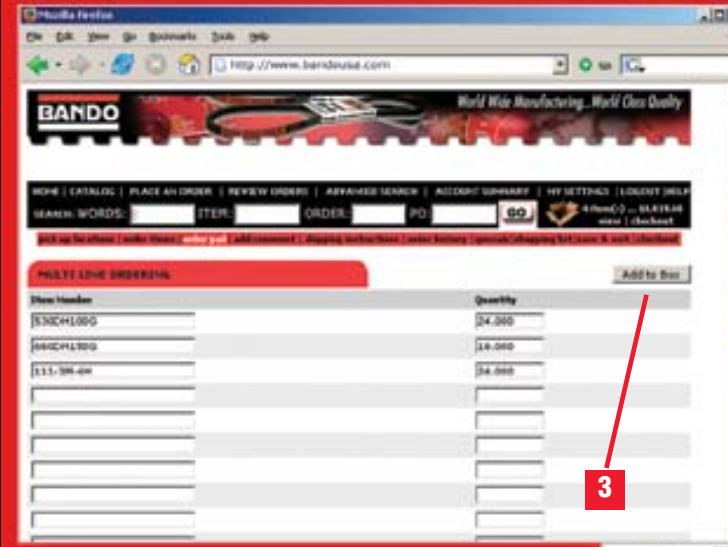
Mozilla Firefox

File Edit View Go Bookmarks Tools Help

http://www.bandousa.com

Go

BANDO

World Wide Manufacturing...World Class Quality

HOME | CATALOG | PLACE AN ORDER | REVIEW ORDERS | ADVANCED SEARCH | ACCOUNT SUMMARY | MY SETTINGS | LOGOUT | HELP

SEARCH: WORDS: ITEM: ORDER: PO: GO

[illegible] view | checkout

pick up locations | order items | order pad | add comment | shipping instructions | order history | specials/shopping list | save & exit | checkout

MULTI LINE ORDERING

Add to Box

| Item Number | Quantity |
|---|---|
| 530DH100G | 24.000 |
| 860DH130G | 16.000 |
| 111-3M-6H | 34.000 |

3